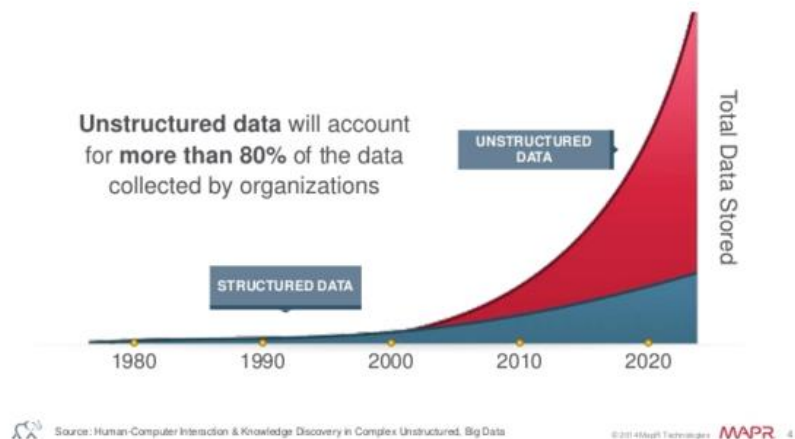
Unstructured data will account for more than 80% of the data collected by organizations

UNSTRUCTURED DATA

Total Data Stored

STRUCTURED DATA

1980
1990
2000
2010
2020

Source: Human-Computer Interaction & Knowledge Discovery in Complex Unstructured, Big Data

© 2014 MapR Technologies MAPR 4